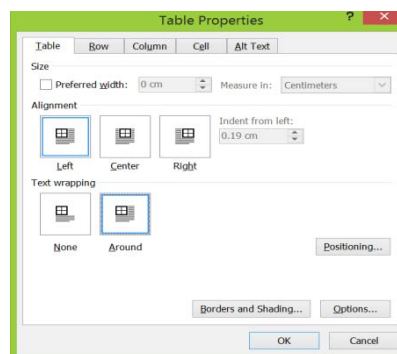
Table Properties

?

Table
Row
Column
Cell
Alt Text

Size

Preferred width: 0 cm
Measure in: Centimeters

Alignment

Left
Center
Right

Indent from left:
0.19 cm

Text wrapping

None
Around

Positioning...

Borders and Shading...
Options...

OK
Cancel